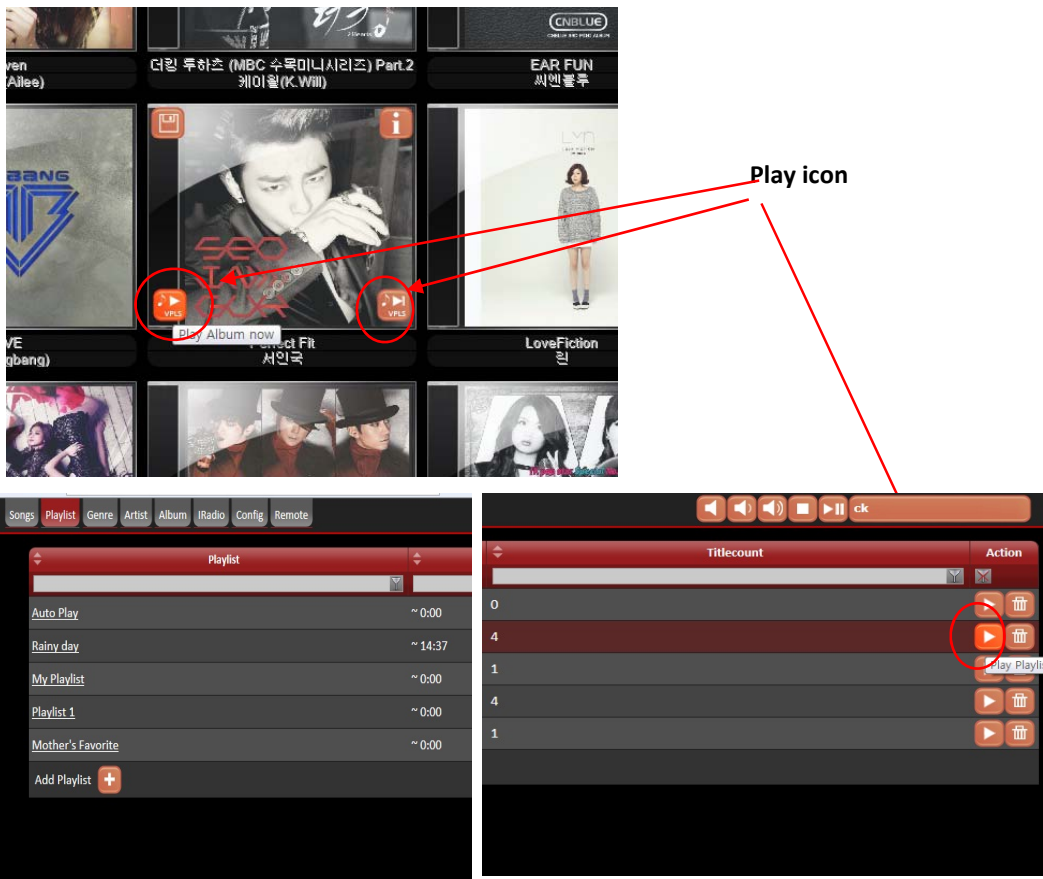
ven
(Ailee)

더킹 투하츠 (MBC 수목미니시리즈) Part.2
케이윌(K.Will)

CNBLUE
EAR FUN
씨엔블루

BANG

VPLS
Play Album now
VPLS

VE
gbang)

Perfect Fit
서인국

LYn
LoveFiction
린

Play icon

Songs | Playlist | Genre | Artist | Album | IRadio | Config | Remote

| Playlist | |
|---|---|
| Auto Play | ~ 0:00 |
| Rainy day | ~ 14:37 |
| My Playlist | ~ 0:00 |
| Playlist 1 | ~ 0:00 |
| Mother's Favorite | ~ 0:00 |

Add Playlist

ck

| Titlecount | Action |
|---|---|
| 0 | |
| 4 | |
| 1 | |
| 4 | |
| 1 | |

Play Playlis